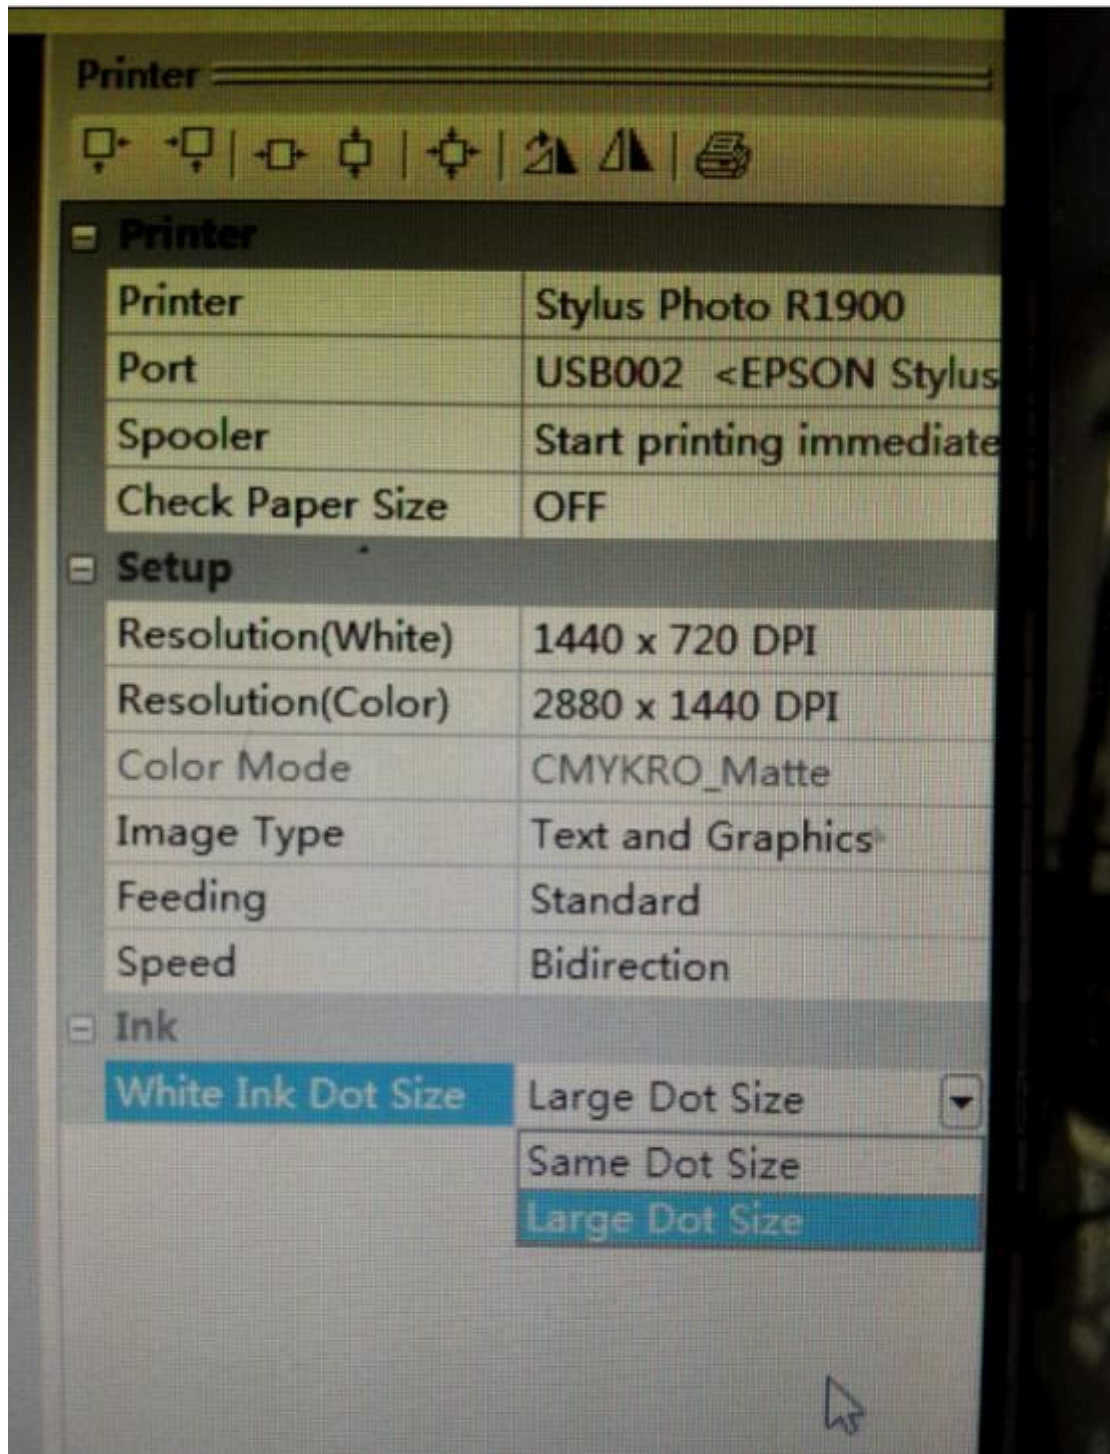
Printer

Printer

| Printer | Stylus Photo R1900 |
|---|---|
| Port | USB002 <EPSON Stylus |
| Spooler | Start printing immediate |
| Check Paper Size | OFF |

Setup

| Resolution(White) | 1440 x 720 DPI |
|---|---|
| Resolution(Color) | 2880 x 1440 DPI |
| Color Mode | CMYKRO_Matte |
| Image Type | Text and Graphics |
| Feeding | Standard |
| Speed | Bidirection |

Ink

| White Ink Dot Size | Large Dot Size |
|---|---|

Same Dot Size
Large Dot Size